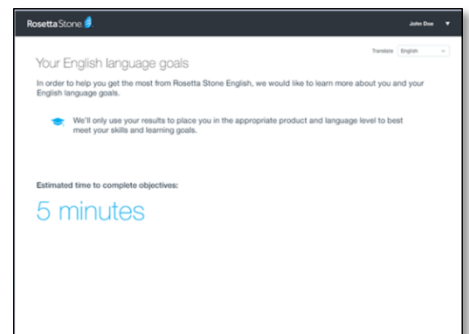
RosettaStone

John Doe

Translate English

Your English language goals

In order to help you get the most from Rosetta Stone English, we would like to learn more about you and your English language goals.

We'll only use your results to place you in the appropriate product and language level to best meet your skills and learning goals.

Estimated time to complete objectives:

5 minutes